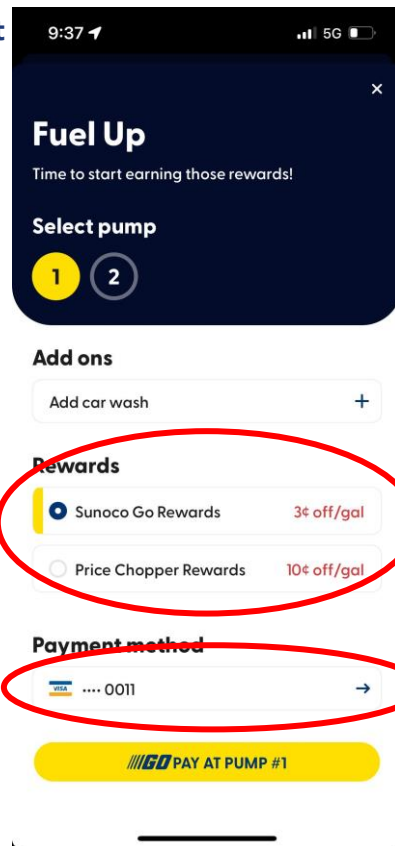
9:37 5G

×

Fuel Up
Time to start earning those rewards!

Select pump
1 2

Add ons
Add car wash +

Rewards
Sunoco Go Rewards 3¢ off/gal
Price Chopper Rewards 10¢ off/gal

Payment method
VISA ···· 0011 →

GO PAY AT PUMP #1